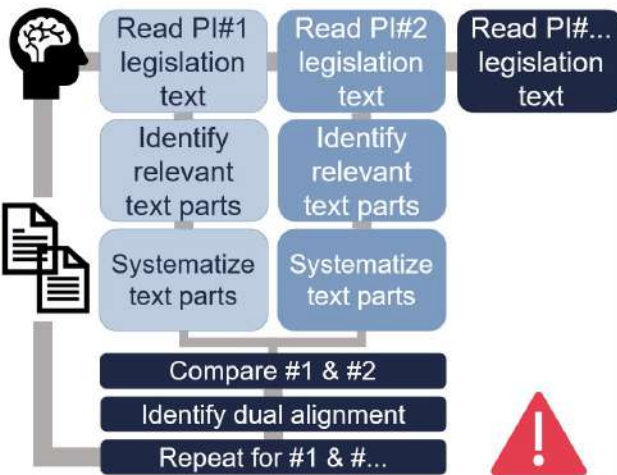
Read PI#1 legislation text

Read PI#2 legislation text

Read PI#... legislation text

Identify relevant text parts

Identify relevant text parts

Systematize text parts

Systematize text parts

Compare #1 & #2

Identify dual alignment

Repeat for #1 & #...

!